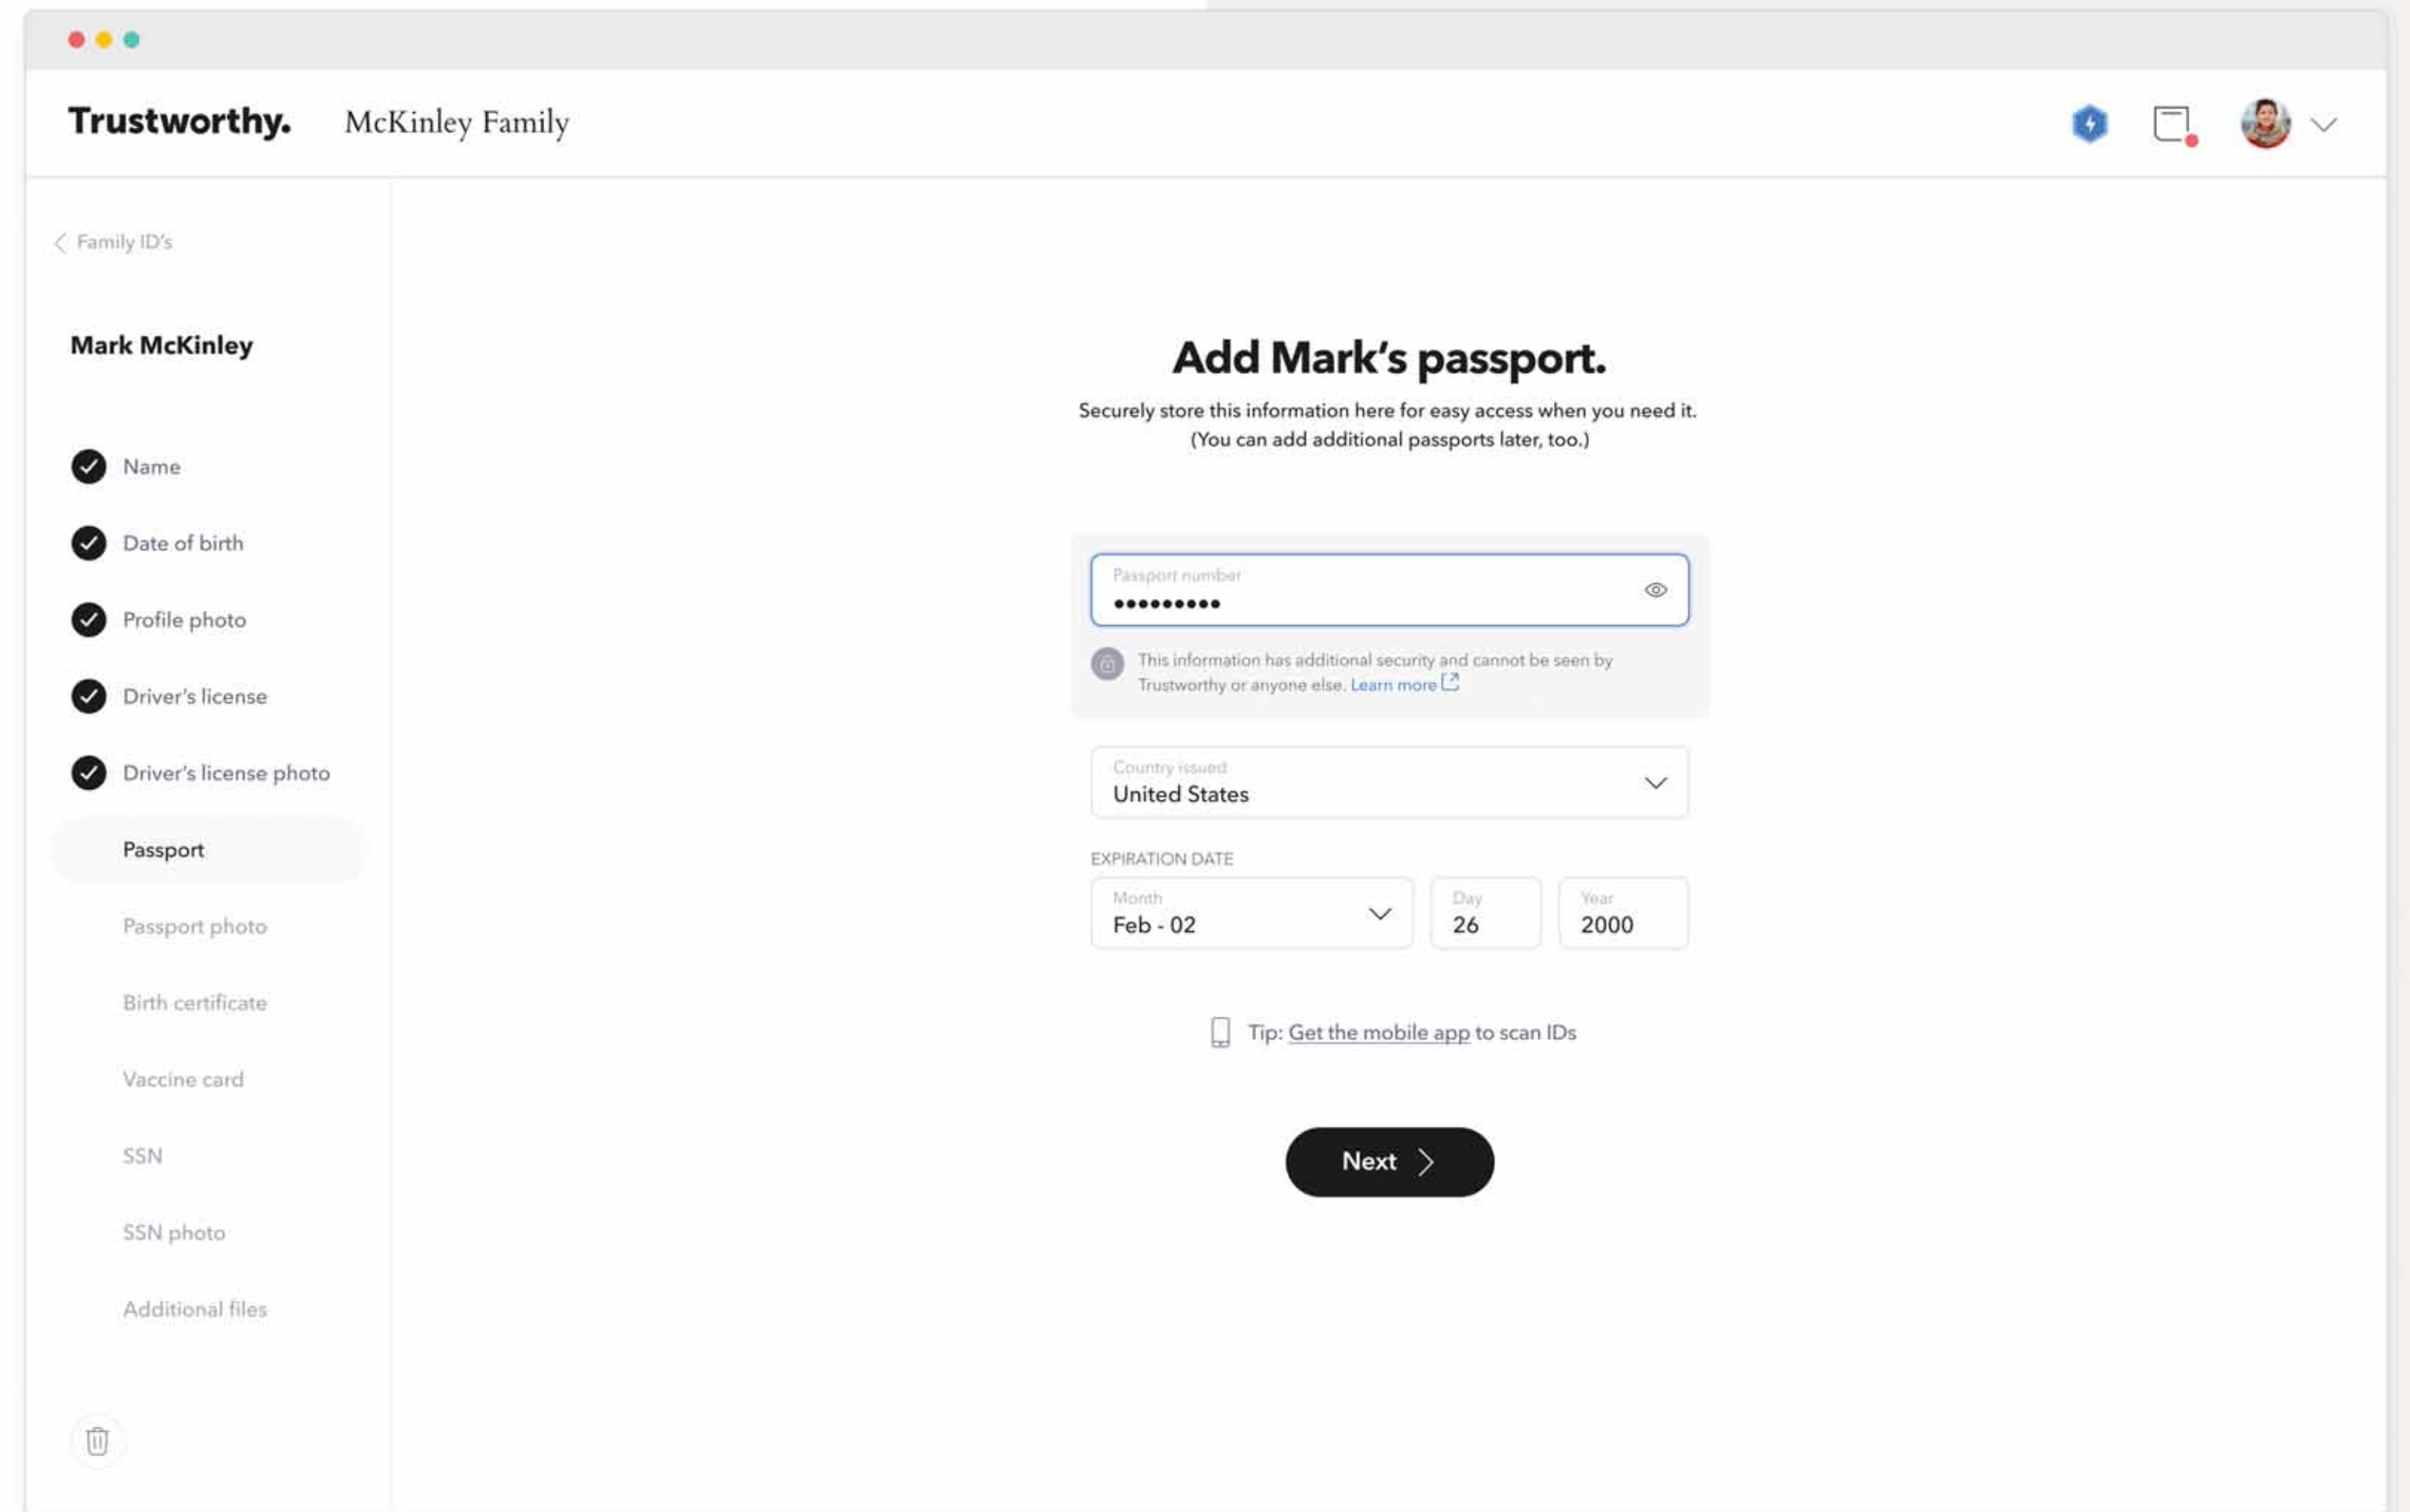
Trustworthy. McKinley Family

< Family ID's

Mark McKinley

Name

Date of birth

Profile photo

Driver's license

Driver's license photo

Passport

Passport photo

Birth certificate

Vaccine card

SSN

SSN photo

Additional files

Add Mark's passport.

Securely store this information here for easy access when you need it. (You can add additional passports later, too.)

Passport number
•••••••••

This information has additional security and cannot be seen by Trustworthy or anyone else. Learn more

Country issued
United States

EXPIRATION DATE

| Month | Day | Year |
|---|---|---|
| Feb - 02 | 26 | 2000 |

Tip: Get the mobile app to scan IDs

Next